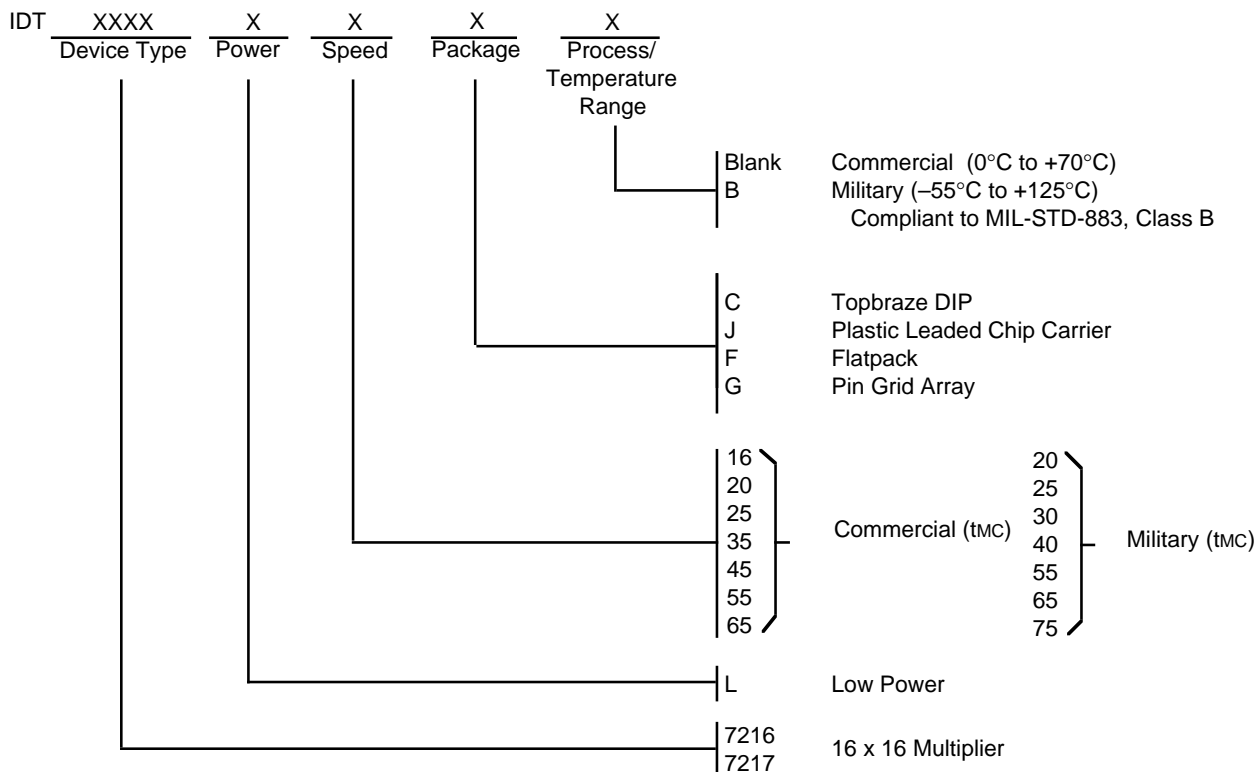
IDT XXXX Device Type X Power X Speed X Package X Process/ Temperature Range

Blank Commercial (0°C to +70°C)
B Military (–55°C to +125°C)
Compliant to MIL-STD-883, Class B

C Topbraze DIP
J Plastic Leaded Chip Carrier
F Flatpack
G Pin Grid Array

16
20
25
35
45
55
65
Commercial (tMC)

20
25
30
40
55
65
75
Military (tMC)

L Low Power

7216
7217
16 x 16 Multiplier